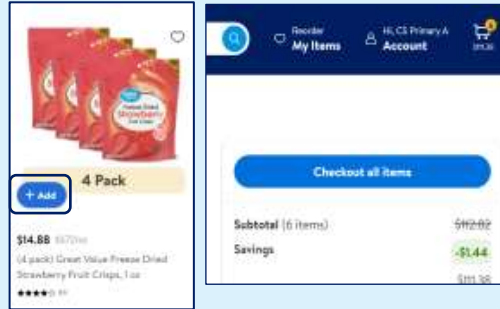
Freeze Dried Strawberry Fruit Crisps

4 Pack

+ Add

$14.88 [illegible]

(4 pack) Great Value Freeze Dried Strawberry Fruit Crisps, 1 oz

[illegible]

Reorder
My Items

Hi, CS Primary A
Account

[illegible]

Checkout all items

Subtotal (6 items) $112.82

Savings -$1.44

$111.38